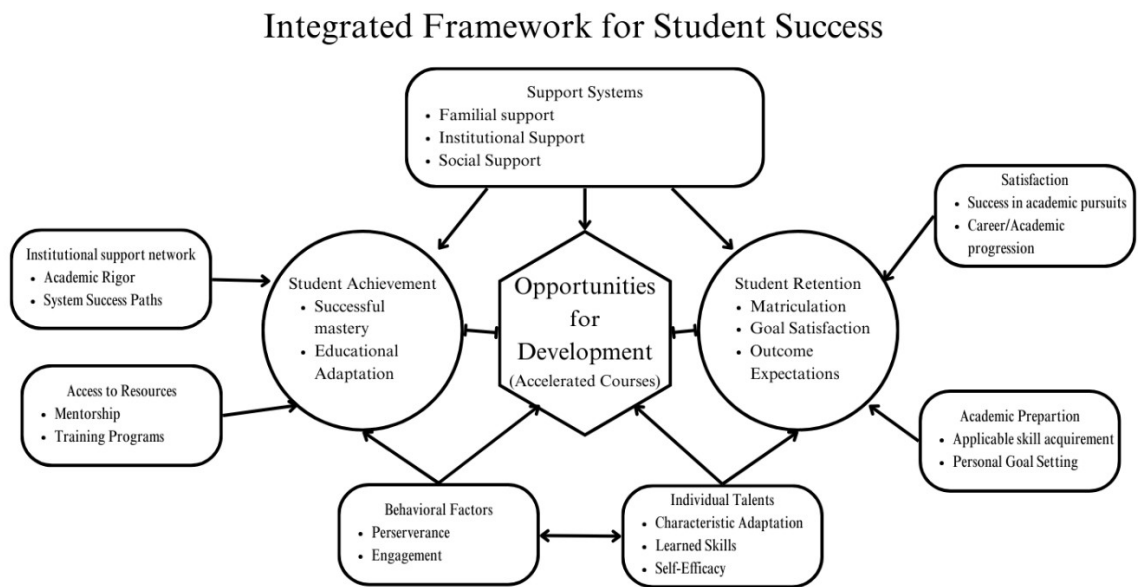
Integrated Framework for Student Success

Support Systems
- Familial support
- Institutional Support
- Social Support

Satisfaction
- Success in academic pursuits
- Career/Academic progression

Institutional support network
- Academic Rigor
- System Success Paths

Student Achievement
- Successful mastery
- Educational Adaptation

Opportunities for Development
(Accelerated Courses)

Student Retention
- Matriculation
- Goal Satisfaction
- Outcome Expectations

Access to Resources
- Mentorship
- Training Programs

Academic Prepartion
- Applicable skill acquirement
- Personal Goal Setting

Behavioral Factors
- Perserverance
- Engagement

Individual Talents
- Characteristic Adaptation
- Learned Skills
- Self-Efficacy